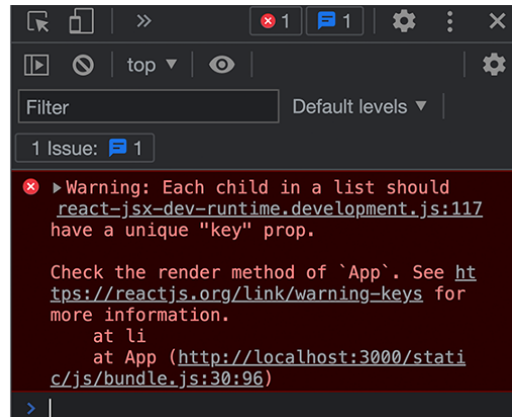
»
1
1
top ▼
Filter
Default levels ▼
1 Issue: 1
▶Warning: Each child in a list should
react-jsx-dev-runtime.development.js:117
have a unique "key" prop.

Check the render method of `App`. See https://reactjs.org/link/warning-keys for more information.
at li
at App (http://localhost:3000/static/js/bundle.js:30:96)
>